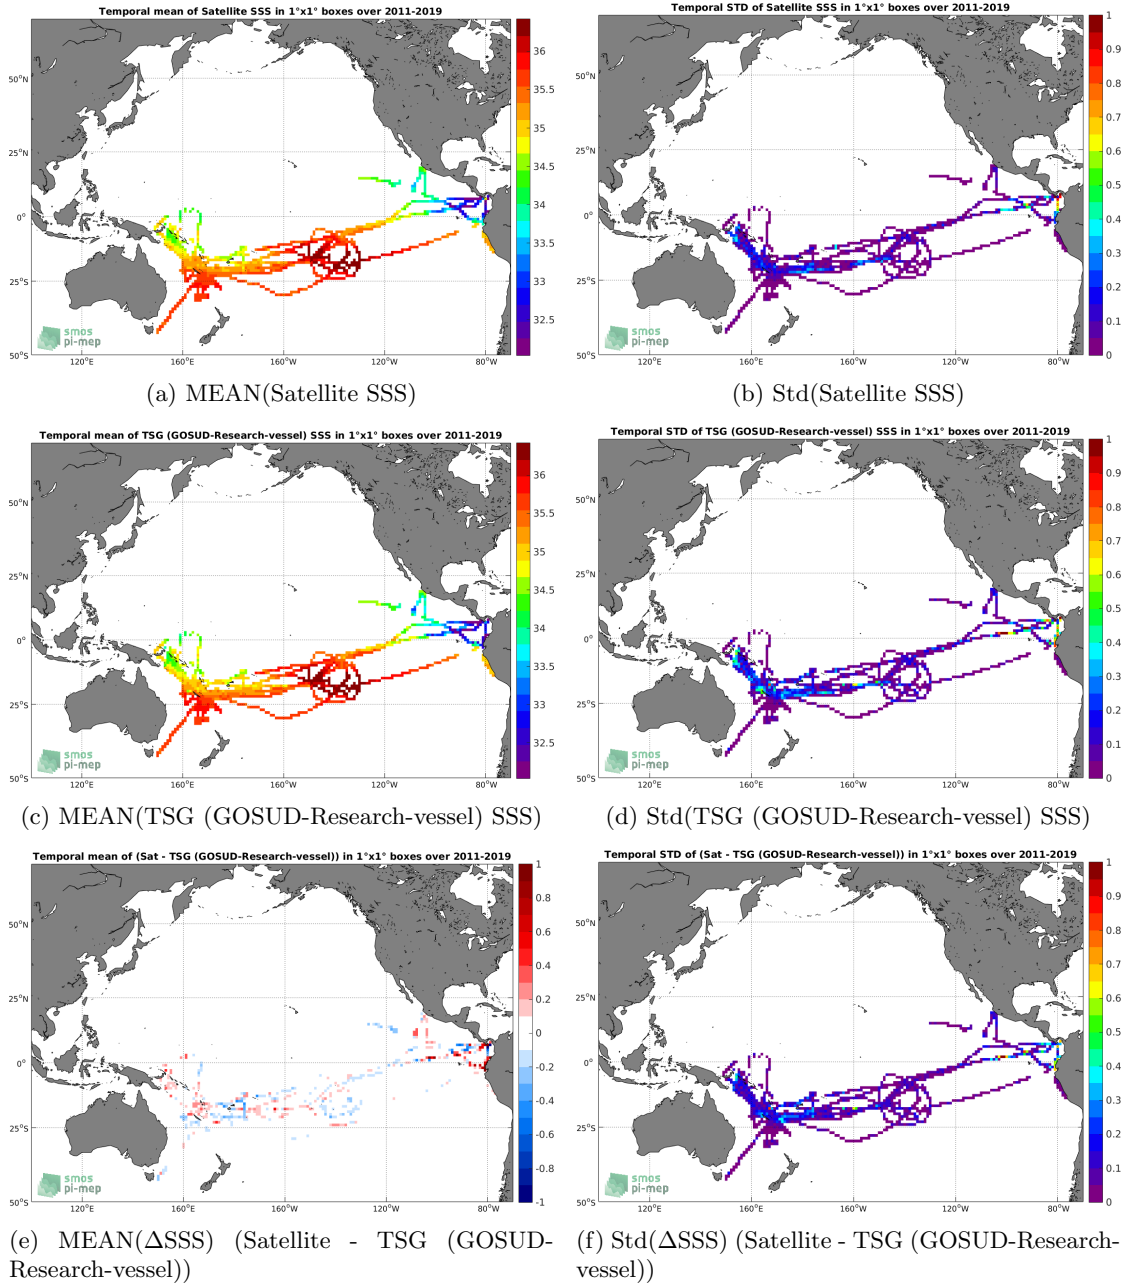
Temporal mean of Satellite SSS in 1°x1° boxes over 2011-2019

50°N
25°N
0°
25°S
50°S
120°E 160°E 160°W 120°W 80°W

36
35.5
35
34.5
34
33.5
33
32.5

smos pi-mep

(a) MEAN(Satellite SSS)

Temporal STD of Satellite SSS in 1°x1° boxes over 2011-2019

50°N
25°N
0°
25°S
50°S
120°E 160°E 160°W 120°W 80°W

1
0.9
0.8
0.7
0.6
0.5
0.4
0.3
0.2
0.1
0

smos pi-mep

(b) Std(Satellite SSS)

Temporal mean of TSG (GOSUD-Research-vessel) SSS in 1°x1° boxes over 2011-2019

50°N
25°N
0°
25°S
50°S
120°E 160°E 160°W 120°W 80°W

36
35.5
35
34.5
34
33.5
33
32.5

smos pi-mep

(c) MEAN(TSG (GOSUD-Research-vessel) SSS)

Temporal STD of TSG (GOSUD-Research-vessel) SSS in 1°x1° boxes over 2011-2019

50°N
25°N
0°
25°S
50°S
120°E 160°E 160°W 120°W 80°W

1
0.9
0.8
0.7
0.6
0.5
0.4
0.3
0.2
0.1
0

smos pi-mep

(d) Std(TSG (GOSUD-Research-vessel) SSS)

Temporal mean of (Sat - TSG (GOSUD-Research-vessel)) in 1°x1° boxes over 2011-2019

50°N
25°N
0°
25°S
50°S
120°E 160°E 160°W 120°W 80°W

1
0.8
0.6
0.4
0.2
0
-0.2
-0.4
-0.6
-0.8
-1

smos pi-mep

(e) MEAN(ΔSSS) (Satellite - TSG (GOSUD-Research-vessel))

Temporal STD of (Sat - TSG (GOSUD-Research-vessel)) in 1°x1° boxes over 2011-2019

50°N
25°N
0°
25°S
50°S
120°E 160°E 160°W 120°W 80°W

1
0.9
0.8
0.7
0.6
0.5
0.4
0.3
0.2
0.1
0

smos pi-mep

(f) Std(ΔSSS) (Satellite - TSG (GOSUD-Research-vessel))